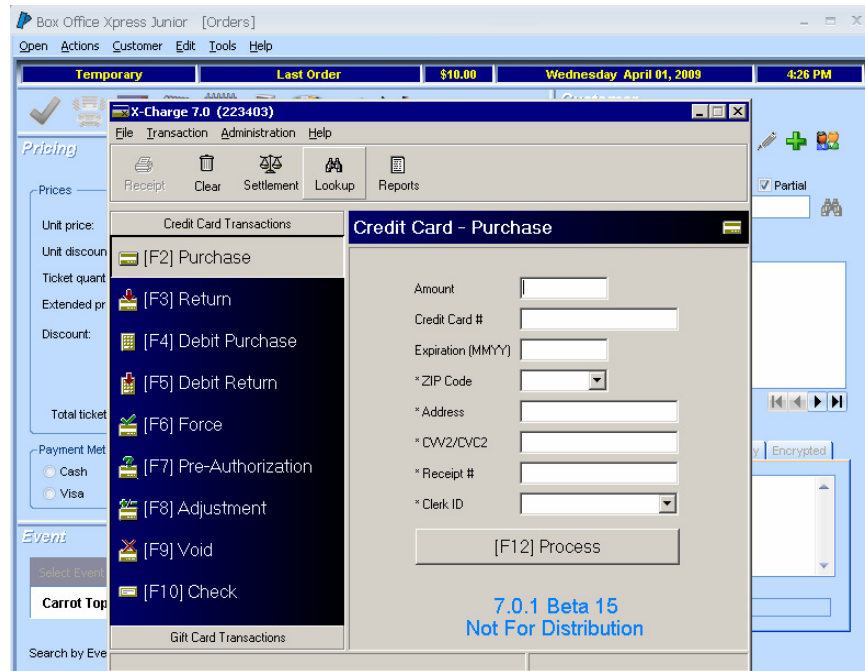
Box Office Xpress Junior [Orders]

Open Actions Customer Edit Tools Help

Temporary | Last Order | $10.00 | Wednesday April 01, 2009 | 4:26 PM

Pricing

Prices

Unit price:

Unit discoun

Ticket quant

Extended pr

Discount:

Total ticket

Payment Met

Cash

Visa

Event

Select Event

Carrot Top

Search by Eve

Customer

Partial

Encrypted

X-Charge 7.0 (223403)

File Transaction Administration Help

Receipt Clear Settlement Lookup Reports

Credit Card Transactions

[F2] Purchase

[F3] Return

[F4] Debit Purchase

[F5] Debit Return

[F6] Force

[F7] Pre-Authorization

[F8] Adjustment

[F9] Void

[F10] Check

Gift Card Transactions

Credit Card - Purchase

Amount

Credit Card #

Expiration (MMYY)

* ZIP Code

* Address

* CVV2/CVC2

* Receipt #

* Clerk ID

[F12] Process

7.0.1 Beta 15
Not For Distribution